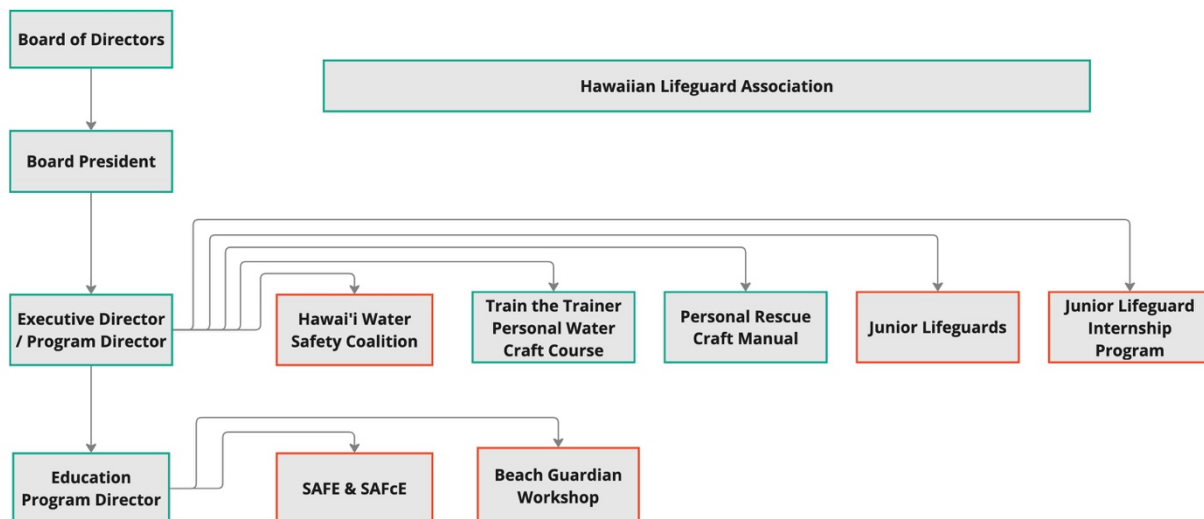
Board of Directors

Hawaiian Lifeguard Association

Board President

Executive Director / Program Director

Hawai'i Water Safety Coalition

Train the Trainer Personal Water Craft Course

Personal Rescue Craft Manual

Junior Lifeguards

Junior Lifeguard Internship Program

Education Program Director

SAFE & SAFcE

Beach Guardian Workshop